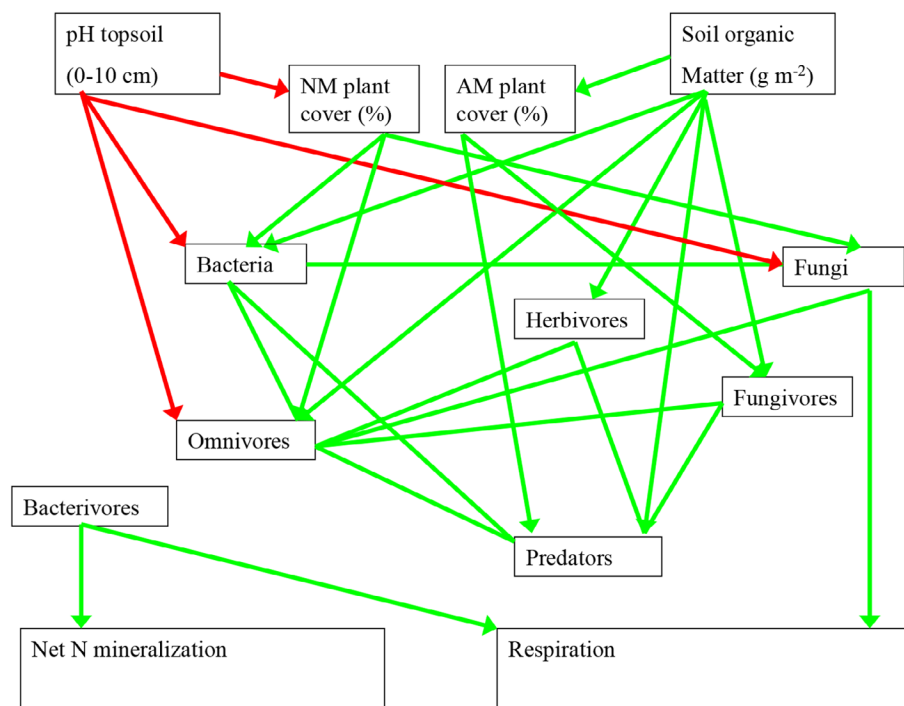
pH topsoil
(0-10 cm)

NM plant cover (%)

AM plant cover (%)

Soil organic Matter (g m$^{-2}$)

Bacteria

Fungi

Herbivores

Fungivores

Omnivores

Bacterivores

Predators

Net N mineralization

Respiration